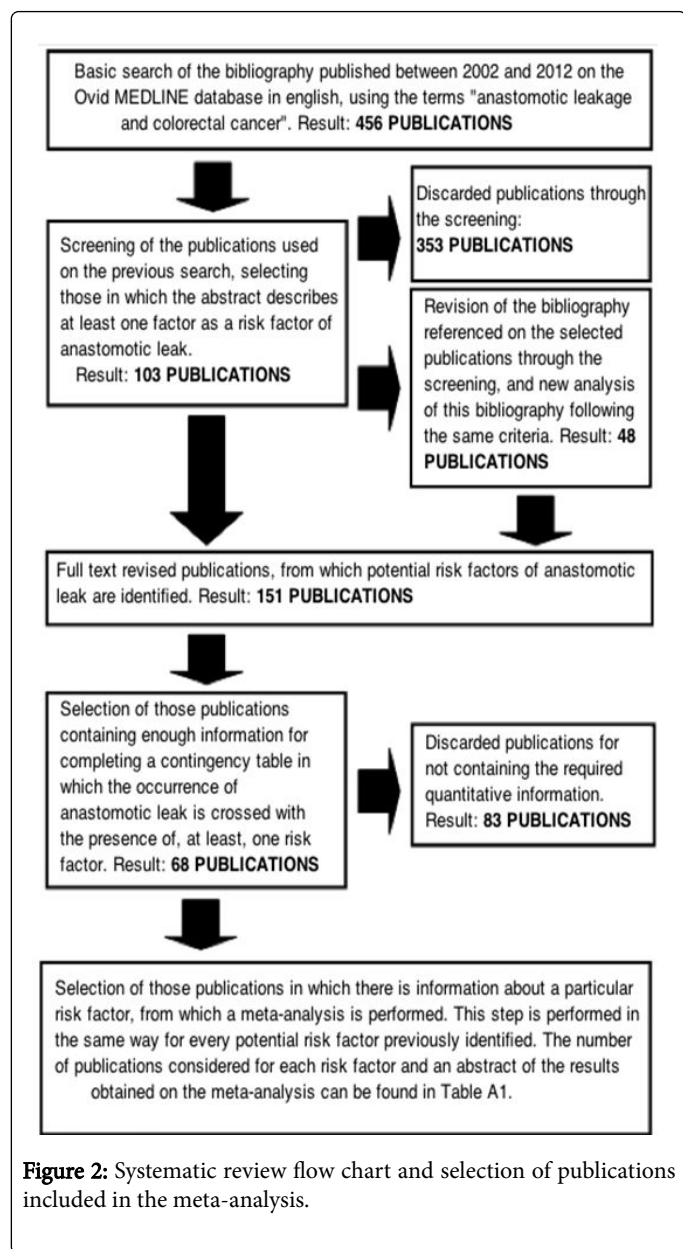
Basic search of the bibliography published between 2002 and 2012 on the Ovid MEDLINE database in english, using the terms "anastomotic leakage and colorectal cancer". Result: **456 PUBLICATIONS**

Screening of the publications used on the previous search, selecting those in which the abstract describes at least one factor as a risk factor of anastomotic leak. Result: **103 PUBLICATIONS**

Discarded publications through the screening: **353 PUBLICATIONS**

Revision of the bibliography referenced on the selected publications through the screening, and new analysis of this bibliography following the same criteria. Result: **48 PUBLICATIONS**

Full text revised publications, from which potential risk factors of anastomotic leak are identified. Result: **151 PUBLICATIONS**

Selection of those publications containing enough information for completing a contingency table in which the occurrence of anastomotic leak is crossed with the presence of, at least, one risk factor. Result: **68 PUBLICATIONS**

Discarded publications for not containing the required quantitative information. Result: **83 PUBLICATIONS**

Selection of those publications in which there is information about a particular risk factor, from which a meta-analysis is performed. This step is performed in the same way for every potential risk factor previously identified. The number of publications considered for each risk factor and an abstract of the results obtained on the meta-analysis can be found in Table A1.

**Figure 2:** Systematic review flow chart and selection of publications included in the meta-analysis.